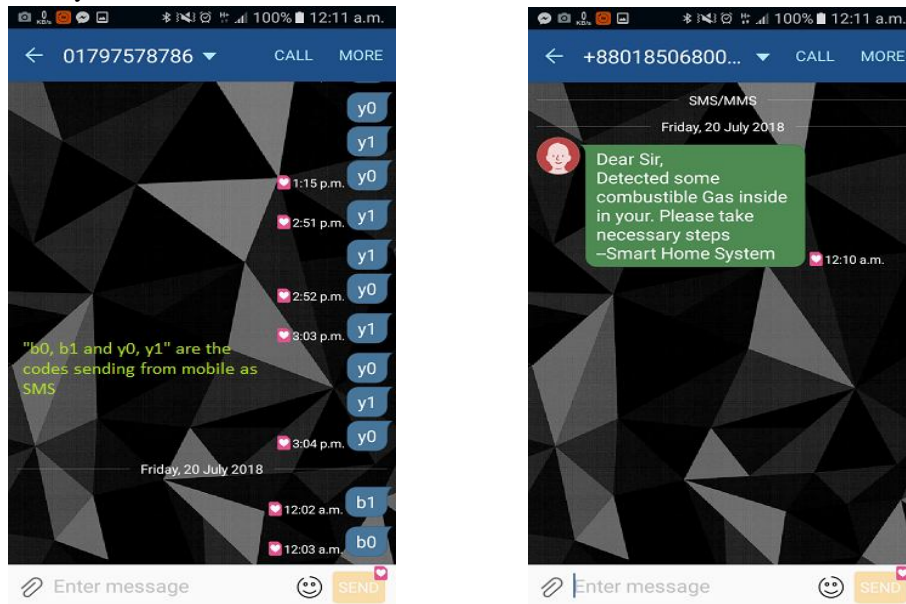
100% 12:11 a.m.

← 01797578786 ▾ CALL MORE

y0

y1

1:15 p.m. y0

2:51 p.m. y1

y1

2:52 p.m. y0

3:03 p.m. y1

"b0, b1 and y0, y1" are the codes sending from mobile as SMS

y0

y1

3:04 p.m. y0

Friday, 20 July 2018

12:02 a.m. b1

12:03 a.m. b0

Enter message SEND

100% 12:11 a.m.

← +88018506800... ▾ CALL MORE

SMS/MMS

Friday, 20 July 2018

Dear Sir,
Detected some combustible Gas inside in your. Please take necessary steps
–Smart Home System

12:10 a.m.

Enter message SEND